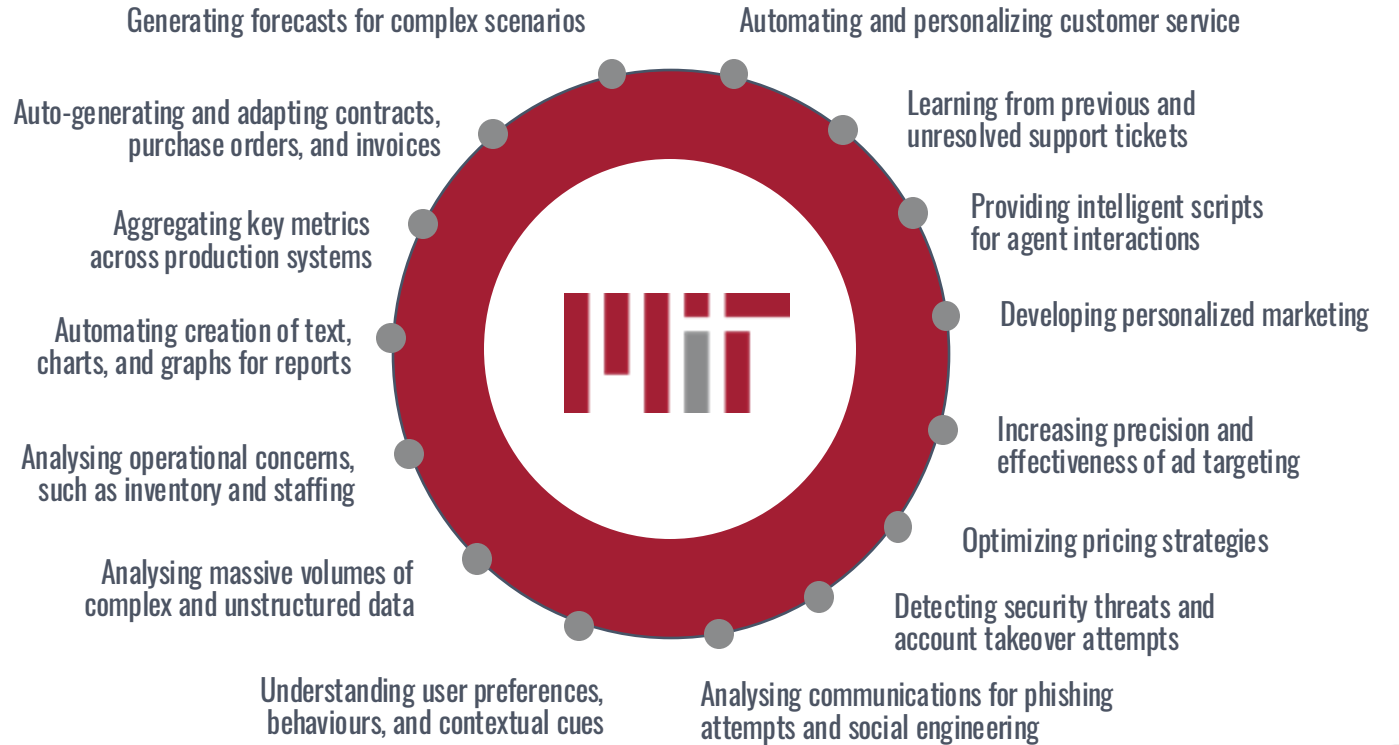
Generating forecasts for complex scenarios

Automating and personalizing customer service

Auto-generating and adapting contracts, purchase orders, and invoices

Learning from previous and unresolved support tickets

Aggregating key metrics across production systems

Providing intelligent scripts for agent interactions

MIT

Developing personalized marketing

Automating creation of text, charts, and graphs for reports

Increasing precision and effectiveness of ad targeting

Analysing operational concerns, such as inventory and staffing

Optimizing pricing strategies

Analysing massive volumes of complex and unstructured data

Detecting security threats and account takeover attempts

Understanding user preferences, behaviours, and contextual cues

Analysing communications for phishing attempts and social engineering